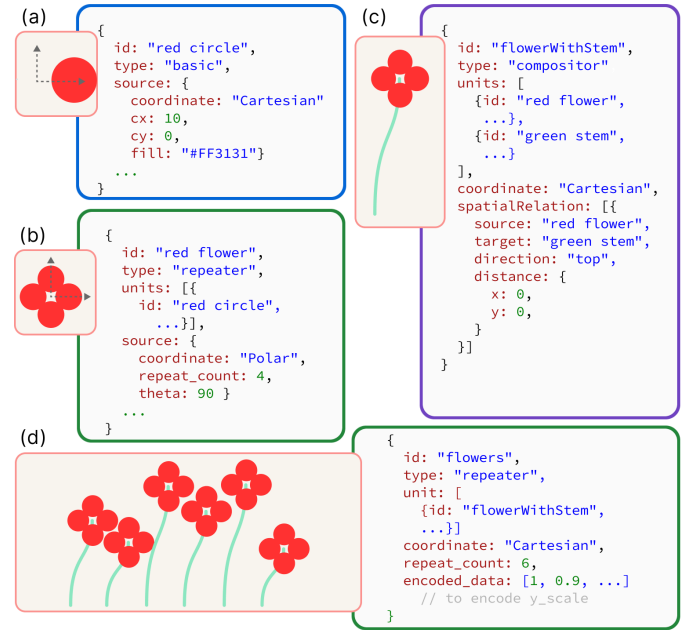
(a)

```
{
  id: "red circle",
  type: "basic",
  source: {
    coordinate: "Cartesian"
    cx: 10,
    cy: 0,
    fill: "#FF3131"}
  ...
}
```

(b)

```
{
  id: "red flower",
  type: "repeater",
  units: [{
    id: "red circle",
      ...}],
  source: {
    coordinate: "Polar",
    repeat_count: 4,
    theta: 90 }
  ...
}
```

(c)

```
{
  id: "flowerWithStem",
  type: "compositor"
  units: [
    {id: "red flower",
     ...},
    {id: "green stem",
     ...}
  ],
  coordinate: "Cartesian",
  spatialRelation: [{
    source: "red flower",
    target: "green stem",
    direction: "top",
    distance: {
      x: 0,
      y: 0,
    }
  }]
}
```

(d)

```
{
  id: "flowers",
  type: "repeater",
  unit: [
    {id: "flowerWithStem",
    ...}]
  coordinate: "Cartesian",
  repeat_count: 6,
  encoded_data: [1, 0.9, ...]
    // to encode y_scale
}
```